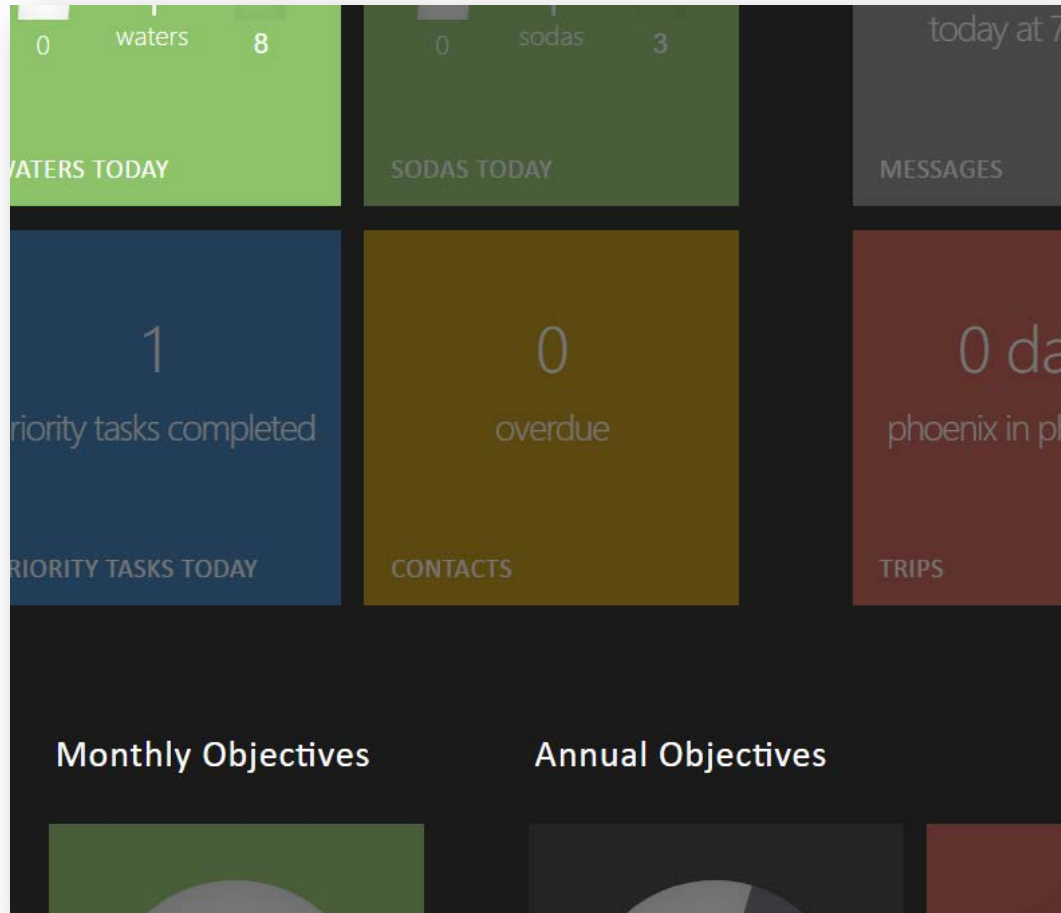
0 waters 8

ATERS TODAY

0 sodas 3

SODAS TODAY

today at 7

MESSAGES

1

riority tasks completed

RIORITY TASKS TODAY

0

overdue

CONTACTS

0 da

phoenix in pl

TRIPS

Monthly Objectives

Annual Objectives